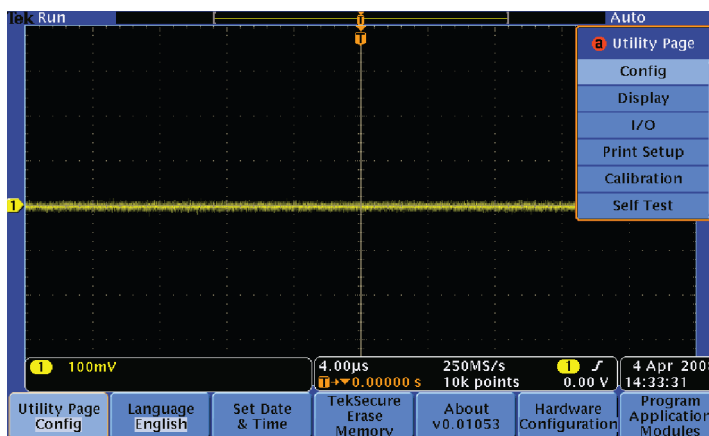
Tek Run

Auto

T

a Utility Page
Config
Display
I/O
Print Setup
Calibration
Self Test

1

1 100mV

4.00μs 250MS/s
T→▼0.00000 s 10k points

1 ƒ
0.00 V

4 Apr 200
14:33:31

Utility Page
Config

Language
English

Set Date
& Time

TekSecure
Erase
Memory

About
v0.01053

Hardware
Configuration

Program
Application
Modules